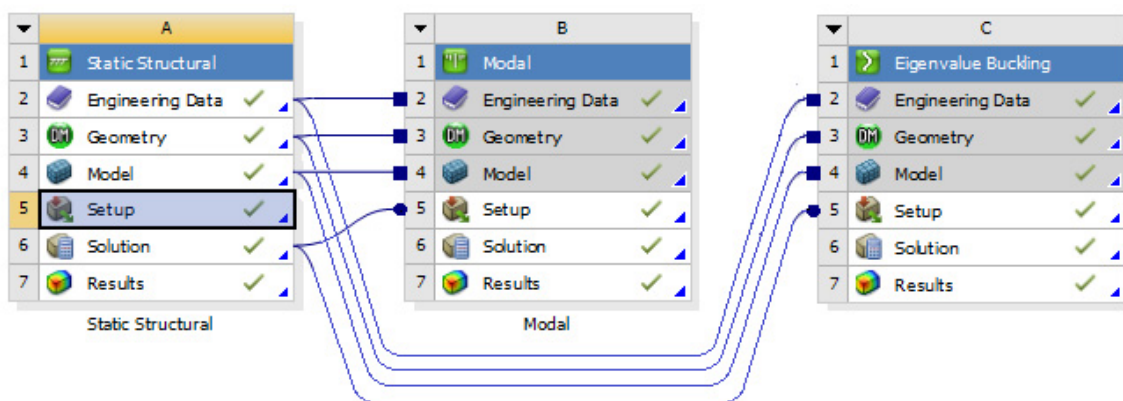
| | A |
|---|---|
| 1 | Static Structural |
| 2 | Engineering Data |
| 3 | Geometry |
| 4 | Model |
| 5 | Setup |
| 6 | Solution |
| 7 | Results |

Static Structural

| | B |
|---|---|
| 1 | Modal |
| 2 | Engineering Data |
| 3 | Geometry |
| 4 | Model |
| 5 | Setup |
| 6 | Solution |
| 7 | Results |

Modal

| | C |
|---|---|
| 1 | Eigenvalue Buckling |
| 2 | Engineering Data |
| 3 | Geometry |
| 4 | Model |
| 5 | Setup |
| 6 | Solution |
| 7 | Results |